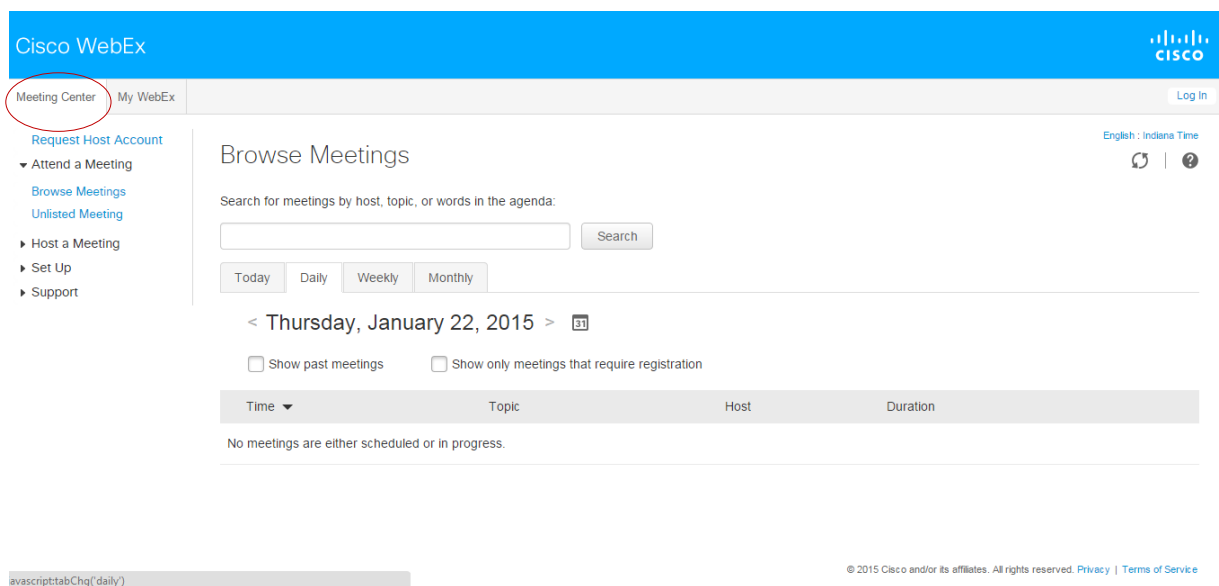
Cisco WebEx

cisco

Meeting Center | My WebEx

Log In

Request Host Account
Attend a Meeting
Browse Meetings
Unlisted Meeting
Host a Meeting
Set Up
Support

English : Indiana Time

Browse Meetings

Search for meetings by host, topic, or words in the agenda:

Search

Today | Daily | Weekly | Monthly

< Thursday, January 22, 2015 > 31

Show past meetings
Show only meetings that require registration

| Time | Topic | Host | Duration |
|---|---|---|---|
| No meetings are either scheduled or in progress. | | | |

avascript:tabChg('daily')

© 2015 Cisco and/or its affiliates. All rights reserved. Privacy | Terms of Service